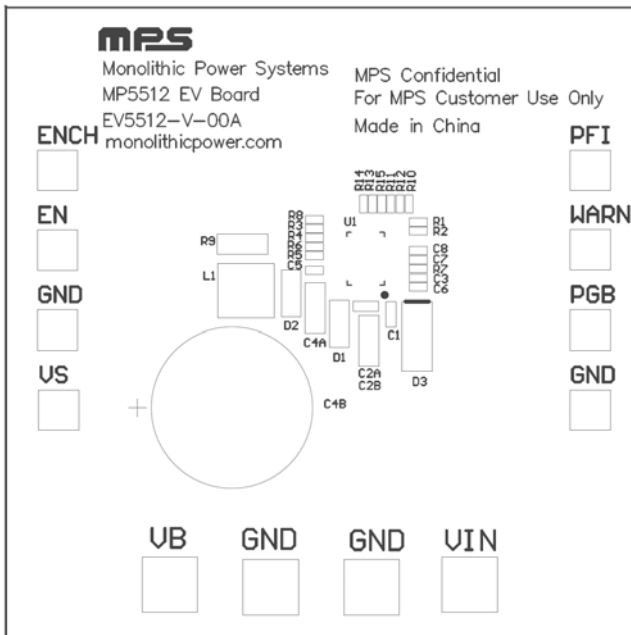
mps
Monolithic Power Systems
MP5512 EV Board
EV5512–V–00A
monolithicpower.com

MPS Confidential
For MPS Customer Use Only
Made in China

ENCH
EN
GND
VS

PFI
WARN
PGB
GND

R14 R13 R15 R11 R12 R10
R8 R3 R4 R6 R5 C5
U1
R1 R2
C8 C7 R7 C3 C6
R9
L1
D2
C4A
D1
C1
C2A C2B
D3
+
C4B

VB
GND
GND
VIN